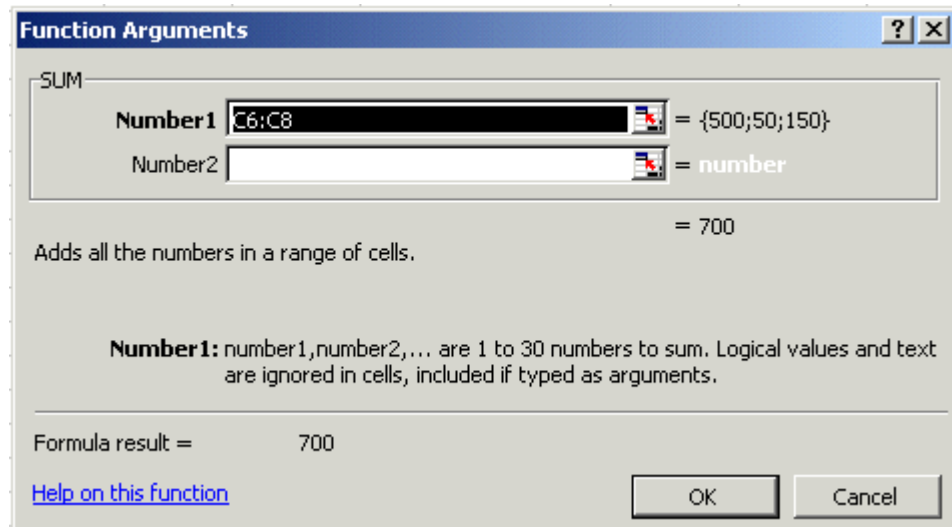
Function Arguments
?
X

SUM

Number1 C6:C8 = {500;50;150}

Number2 = number

= 700

Adds all the numbers in a range of cells.

Number1: number1,number2,... are 1 to 30 numbers to sum. Logical values and text are ignored in cells, included if typed as arguments.

Formula result = 700

Help on this function

OK

Cancel